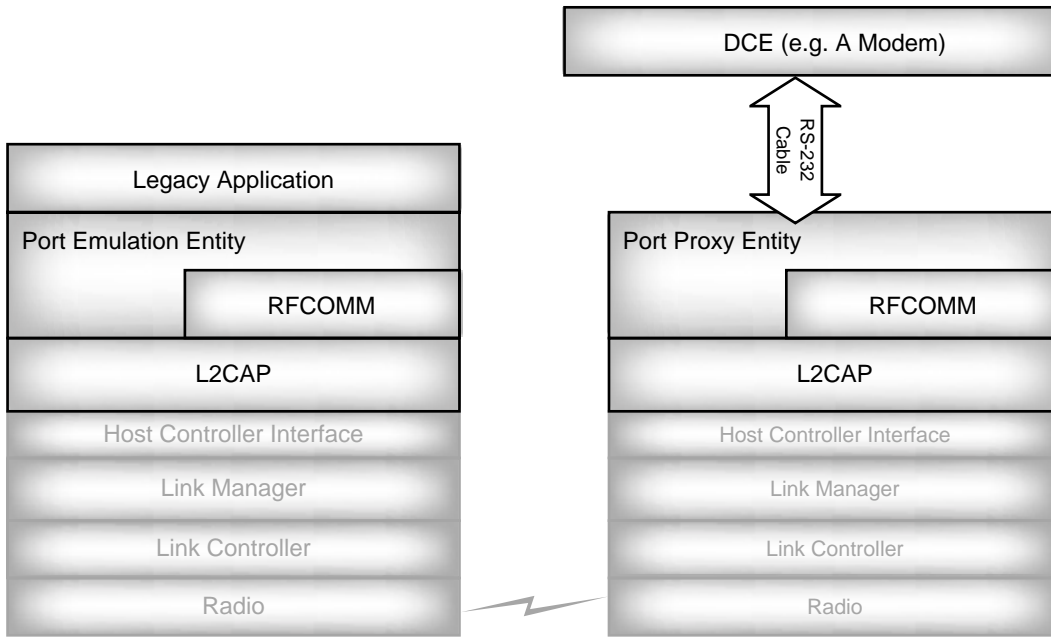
DCE (e.g. A Modem)

RS-232 Cable

Legacy Application

Port Emulation Entity

RFCOMM

L2CAP

Host Controller Interface

Link Manager

Link Controller

Radio

Port Proxy Entity

RFCOMM

L2CAP

Host Controller Interface

Link Manager

Link Controller

Radio